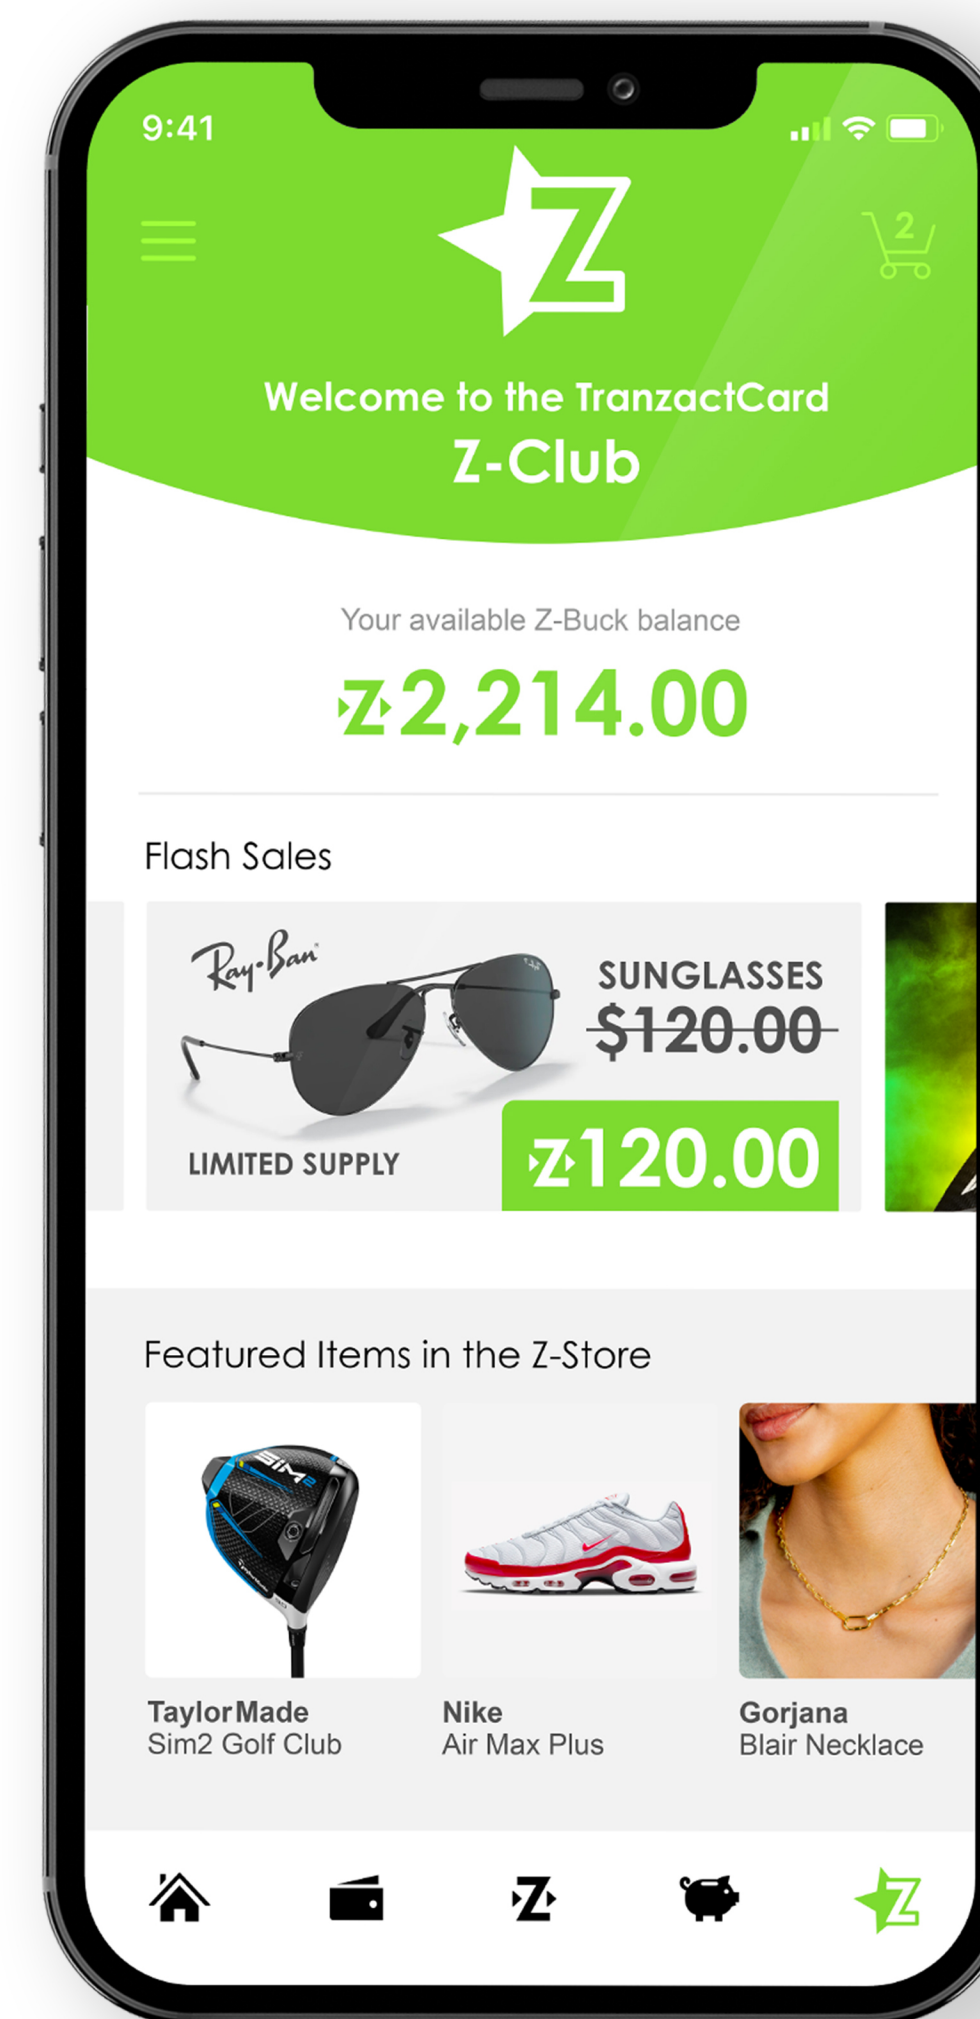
9:41

2

Welcome to the TranzactCard
Z-Club

Your available Z-Buck balance

Z2,214.00

Flash Sales

Ray-Ban

SUNGLASSES
$120.00

LIMITED SUPPLY

Z120.00

Featured Items in the Z-Store

TaylorMade
Sim2 Golf Club

Nike
Air Max Plus

Gorjana
Blair Necklace